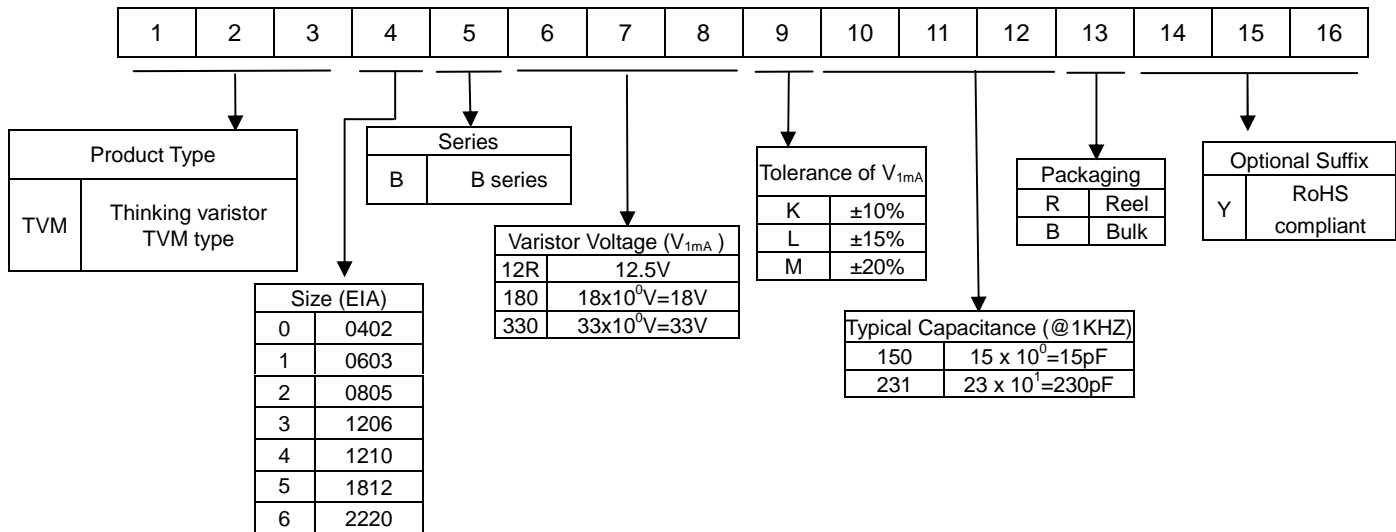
| 1 | 2 | 3 | 4 | 5 | 6 | 7 | 8 | 9 | 10 | 11 | 12 | 13 | 14 | 15 | 16 |
|---|---|---|---|---|---|---|---|---|---|---|---|---|---|---|---|

| Product Type | |
|---|---|
| TVM | Thinking varistor TVM type |

| Size (EIA) | |
|---|---|
| 0 | 0402 |
| 1 | 0603 |
| 2 | 0805 |
| 3 | 1206 |
| 4 | 1210 |
| 5 | 1812 |
| 6 | 2220 |

| Series | |
|---|---|
| B | B series |

| Varistor Voltage ($V_{1mA}$ ) | |
|---|---|
| 12R | 12.5V |
| 180 | $18x10^0V=18V$ |
| 330 | $33x10^0V=33V$ |

| Tolerance of $V_{1mA}$ | |
|---|---|
| K | ±10% |
| L | ±15% |
| M | ±20% |

| Typical Capacitance (@1KHZ) | |
|---|---|
| 150 | $15 \times 10^0$=15pF |
| 231 | $23 \times 10^1$=230pF |

| Packaging | |
|---|---|
| R | Reel |
| B | Bulk |

| Optional Suffix | |
|---|---|
| Y | RoHS compliant |